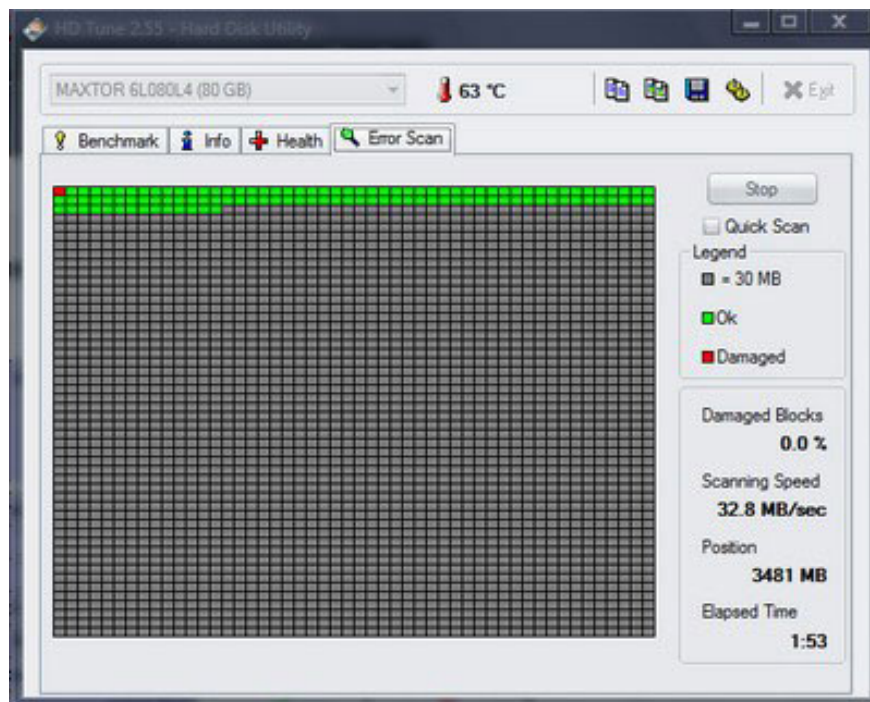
HD Tune 2.55 - Hard Disk Utility

MAXTOR 6L080L4 (80 GB)

63 °C

Exit

Benchmark | Info | Health | Error Scan

Stop

Quick Scan

Legend

= 30 MB

Ok

Damaged

Damaged Blocks
0.0 %

Scanning Speed
32.8 MB/sec

Position
3481 MB

Elapsed Time
1:53